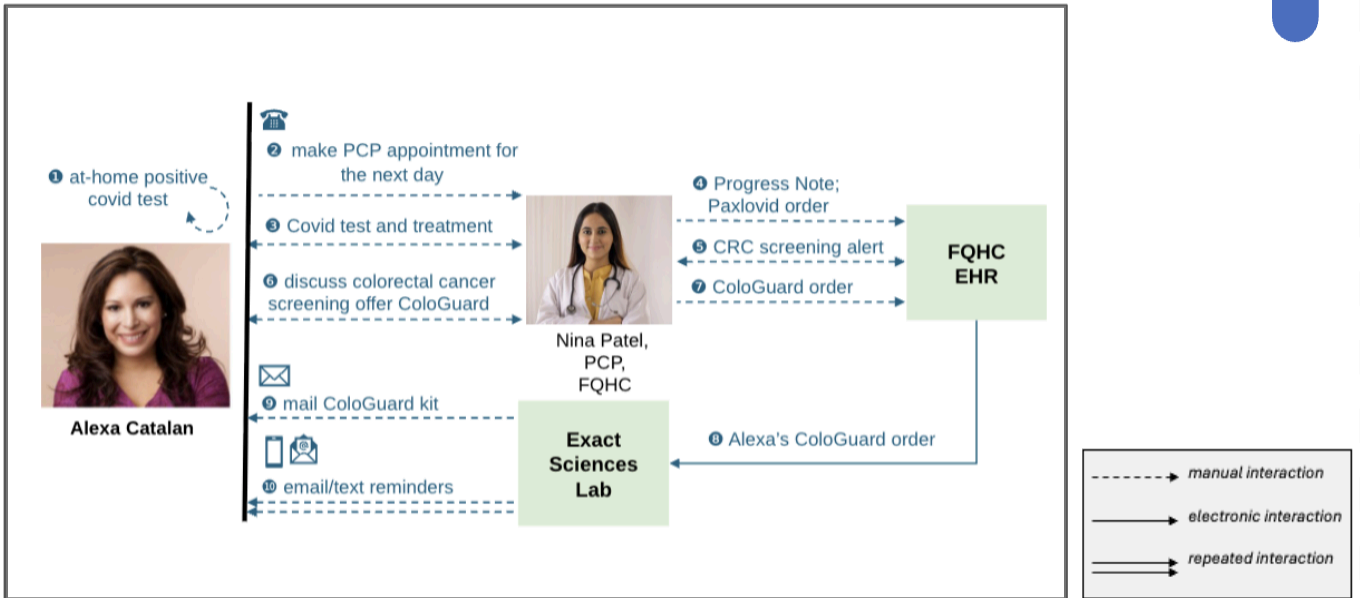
❶ at-home positive covid test

Alexa Catalan

❷ make PCP appointment for the next day

❸ Covid test and treatment

❻ discuss colorectal cancer screening offer ColoGuard

Nina Patel, PCP, FQHC

❹ Progress Note; Paxlovid order

❺ CRC screening alert

❼ ColoGuard order

FQHC EHR

❾ mail ColoGuard kit

❽ Alexa's ColoGuard order

Exact Sciences Lab

❿ email/text reminders

manual interaction

electronic interaction

repeated interaction